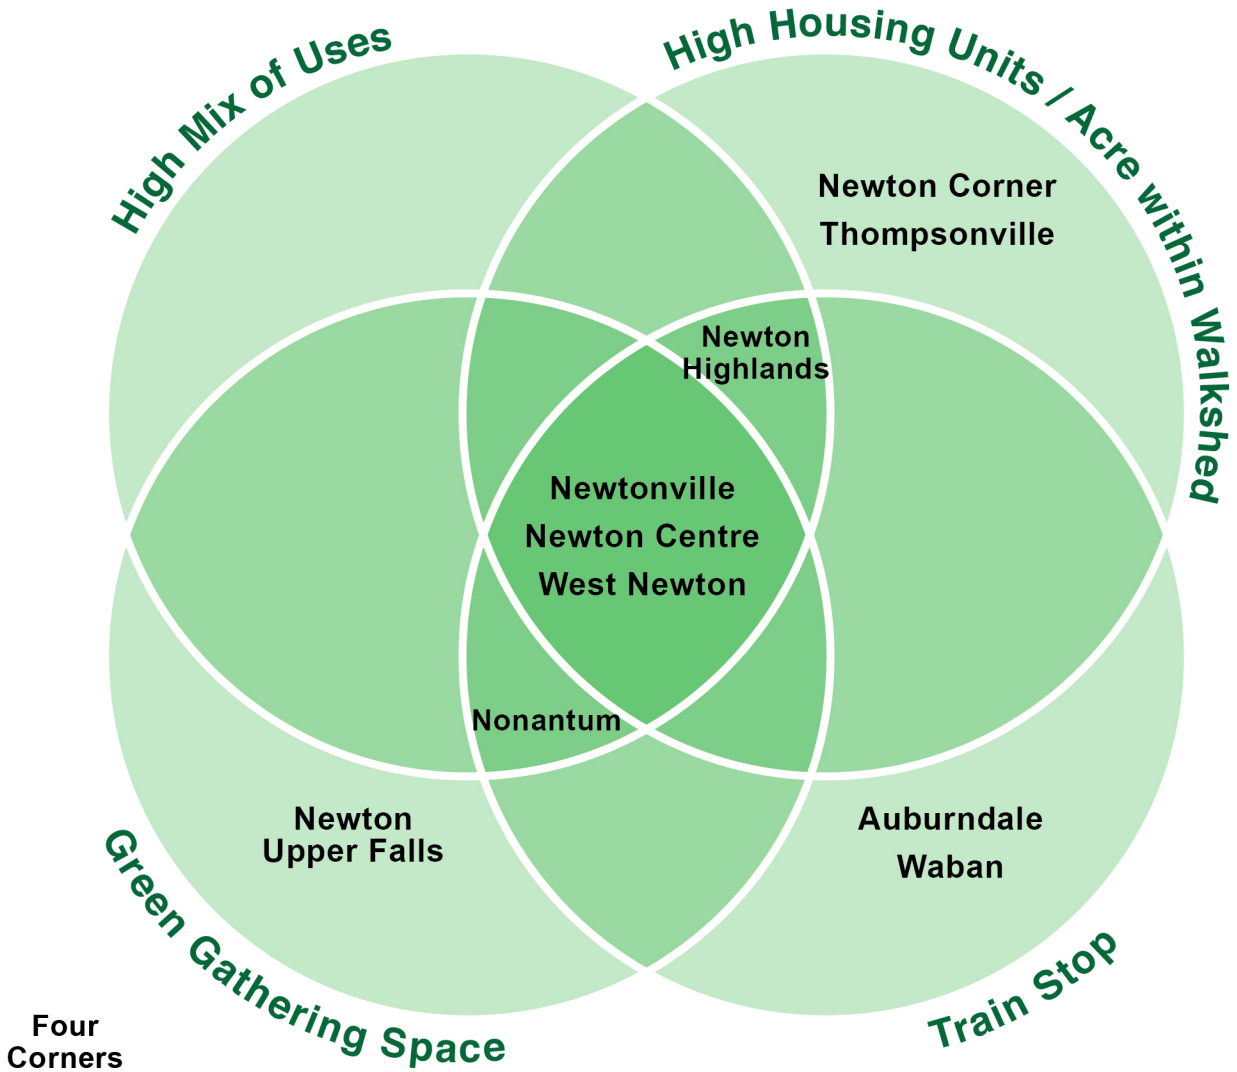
High Mix of Uses

High Housing Units / Acre within Walkshed

Newton Corner
Thompsonville

Newton Highlands

Newtonville
Newton Centre
West Newton

Nonantum

Newton Upper Falls

Auburndale
Waban

Green Gathering Space

Train Stop

Four Corners